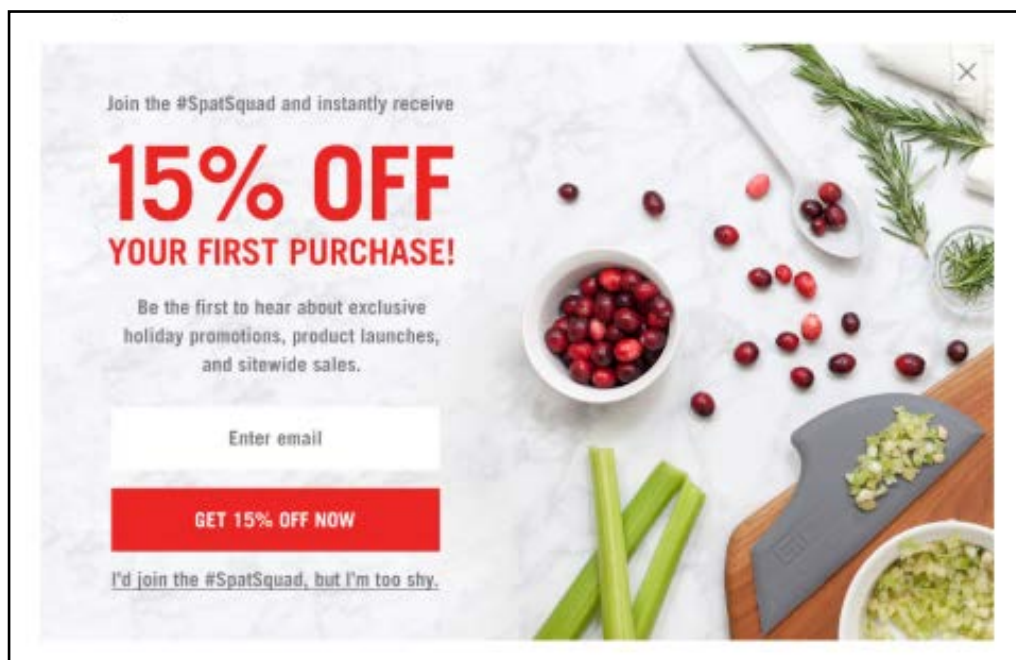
×

Join the #SpatSquad and instantly receive

15% OFF

YOUR FIRST PURCHASE!

Be the first to hear about exclusive holiday promotions, product launches, and sitewide sales.

Enter email

GET 15% OFF NOW

I'd join the #SpatSquad, but I'm too shy.